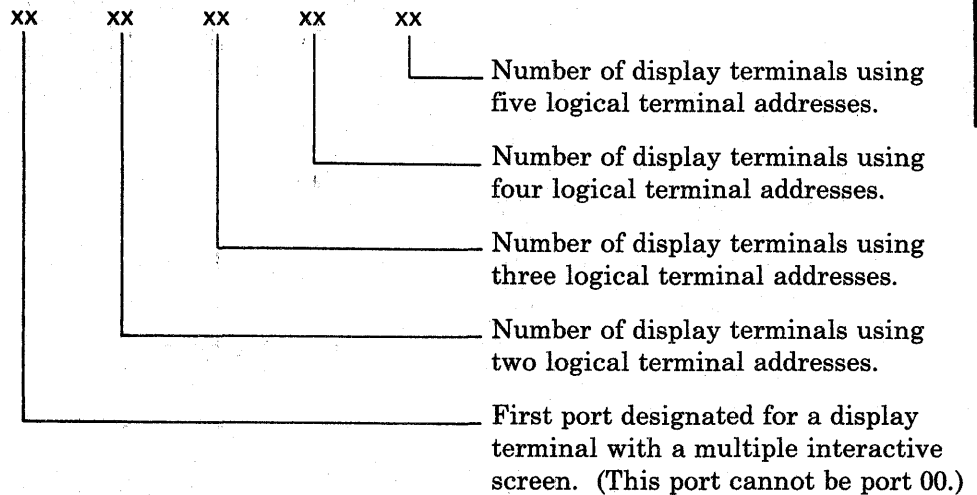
xx xx xx xx xx

Number of display terminals using five logical terminal addresses.

Number of display terminals using four logical terminal addresses.

Number of display terminals using three logical terminal addresses.

Number of display terminals using two logical terminal addresses.

First port designated for a display terminal with a multiple interactive screen. (This port cannot be port 00.)